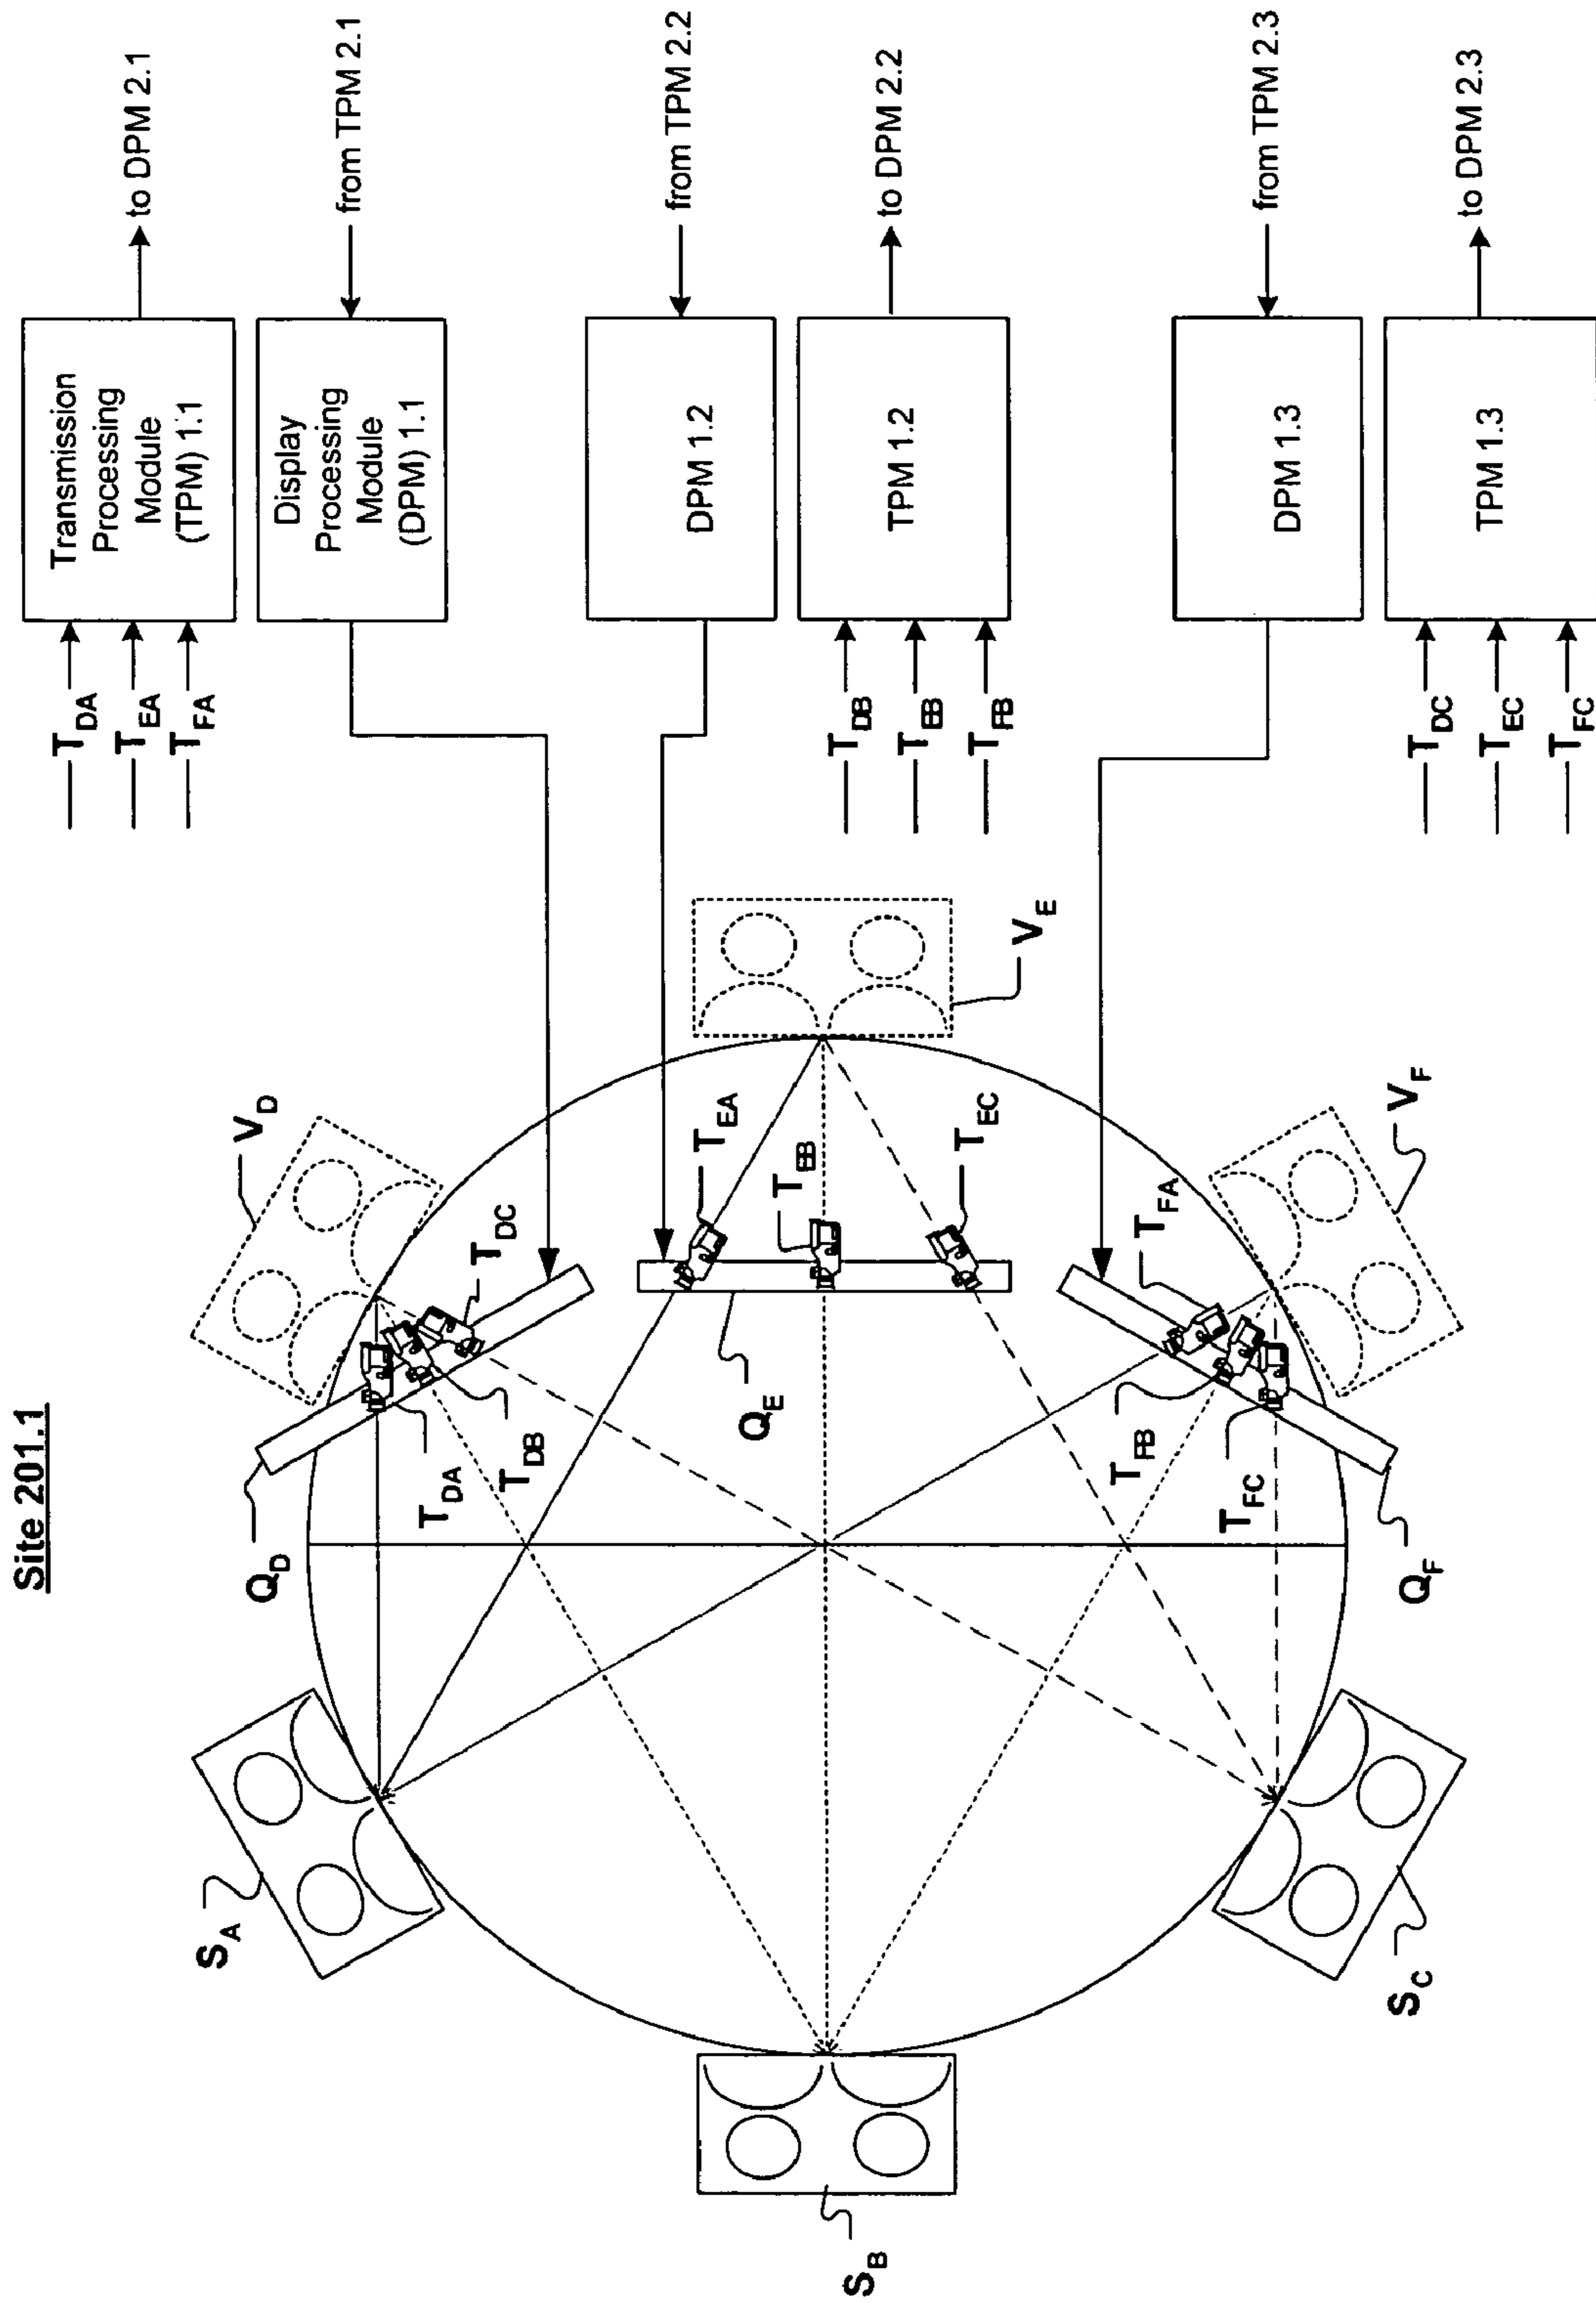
Site 201.1

$T_{DA}$
$T_{EA}$
$T_{FA}$

Transmission Processing Module (TPM) 1.1

to DPM 2.1

Display Processing Module (DPM) 1.1

from TPM 2.1

DPM 1.2

from TPM 2.2

$T_{DB}$
$T_{EB}$
$T_{FB}$

TPM 1.2

to DPM 2.2

DPM 1.3

from TPM 2.3

$T_{DC}$
$T_{EC}$
$T_{FC}$

TPM 1.3

to DPM 2.3

$V_D$
$V_E$
$V_F$
$T_{DC}$
$T_{EA}$
$T_{EB}$
$T_{EC}$
$T_{FA}$
$Q_D$
$T_{DA}$
$T_{DB}$
$Q_E$
$T_{FB}$
$T_{FC}$
$Q_F$
$S_A$
$S_B$
$S_C$